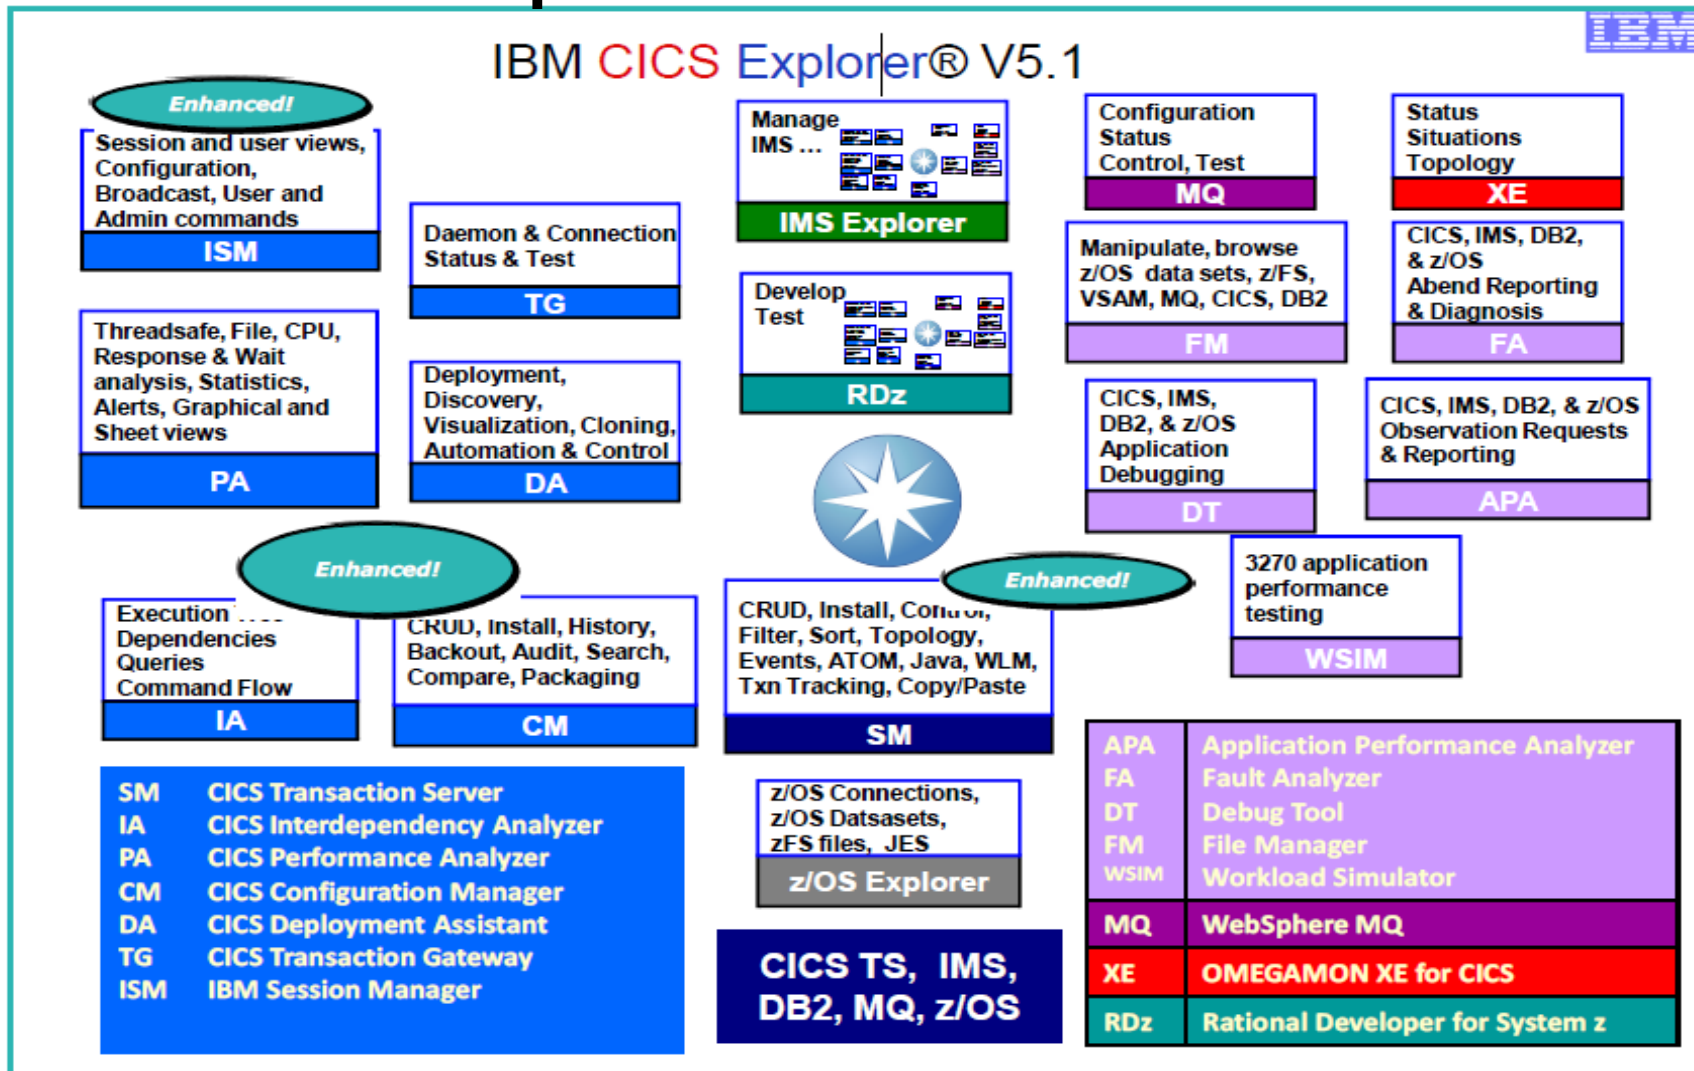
IBM CICS Explorer® V5.1

IBM

Enhanced!

Session and user views, Configuration, Broadcast, User and Admin commands

ISM

Daemon & Connection Status & Test

TG

Manage IMS ...

IMS Explorer

Configuration Status Control, Test

MQ

Status Situations Topology

XE

Threadsafe, File, CPU, Response & Wait analysis, Statistics, Alerts, Graphical and Sheet views

PA

Deployment, Discovery, Visualization, Cloning, Automation & Control

DA

Develop Test

RDz

Manipulate, browse z/OS data sets, z/FS, VSAM, MQ, CICS, DB2

FM

CICS, IMS, DB2, & z/OS Abend Reporting & Diagnosis

FA

CICS, IMS, DB2, & z/OS Application Debugging

DT

CICS, IMS, DB2, & z/OS Observation Requests & Reporting

APA

Enhanced!

Execution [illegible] Dependencies Queries Command Flow

IA

CRUD, Install, History, Backout, Audit, Search, Compare, Packaging

CM

Enhanced!

CRUD, Install, Co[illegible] Filter, Sort, Topology, Events, ATOM, Java, WLM, Txn Tracking, Copy/Paste

SM

3270 application performance testing

WSIM

| SM | CICS Transaction Server |
|---|---|
| IA | CICS Interdependency Analyzer |
| PA | CICS Performance Analyzer |
| CM | CICS Configuration Manager |
| DA | CICS Deployment Assistant |
| TG | CICS Transaction Gateway |
| ISM | IBM Session Manager |

z/OS Connections, z/OS Datasets, zFS files, JES

z/OS Explorer

CICS TS, IMS, DB2, MQ, z/OS

| APA | Application Performance Analyzer |
|---|---|
| FA | Fault Analyzer |
| DT | Debug Tool |
| FM | File Manager |
| WSIM | Workload Simulator |
| MQ | WebSphere MQ |
| XE | OMEGAMON XE for CICS |
| RDz | Rational Developer for System z |